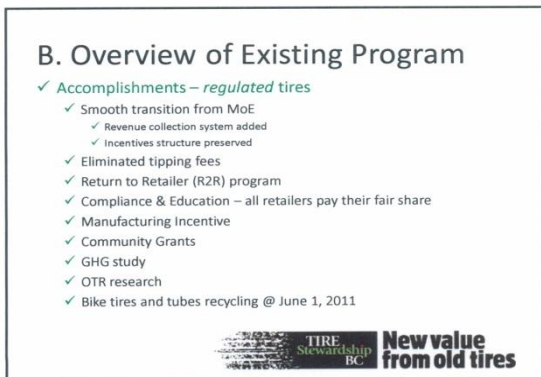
B. Overview of Existing Program

✓ Accomplishments – *regulated* tires

✓ Smooth transition from MoE

✓ Revenue collection system added

✓ Incentives structure preserved

✓ Eliminated tipping fees

✓ Return to Retailer (R2R) program

✓ Compliance & Education – all retailers pay their fair share

✓ Manufacturing Incentive

✓ Community Grants

✓ GHG study

✓ OTR research

✓ Bike tires and tubes recycling @ June 1, 2011

TIRE Stewardship BC

New value from old tires